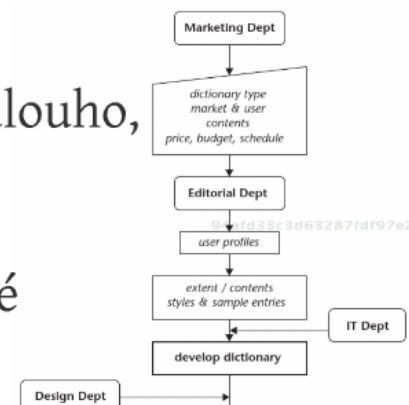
louho,

é

Marketing Dept

dictionary type
market & user
contents
price, budget, schedule

Editorial Dept

9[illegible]fd33c3d63287fdf97e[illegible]

user profiles

extent / contents
styles & sample entries

IT Dept

develop dictionary

Design Dept